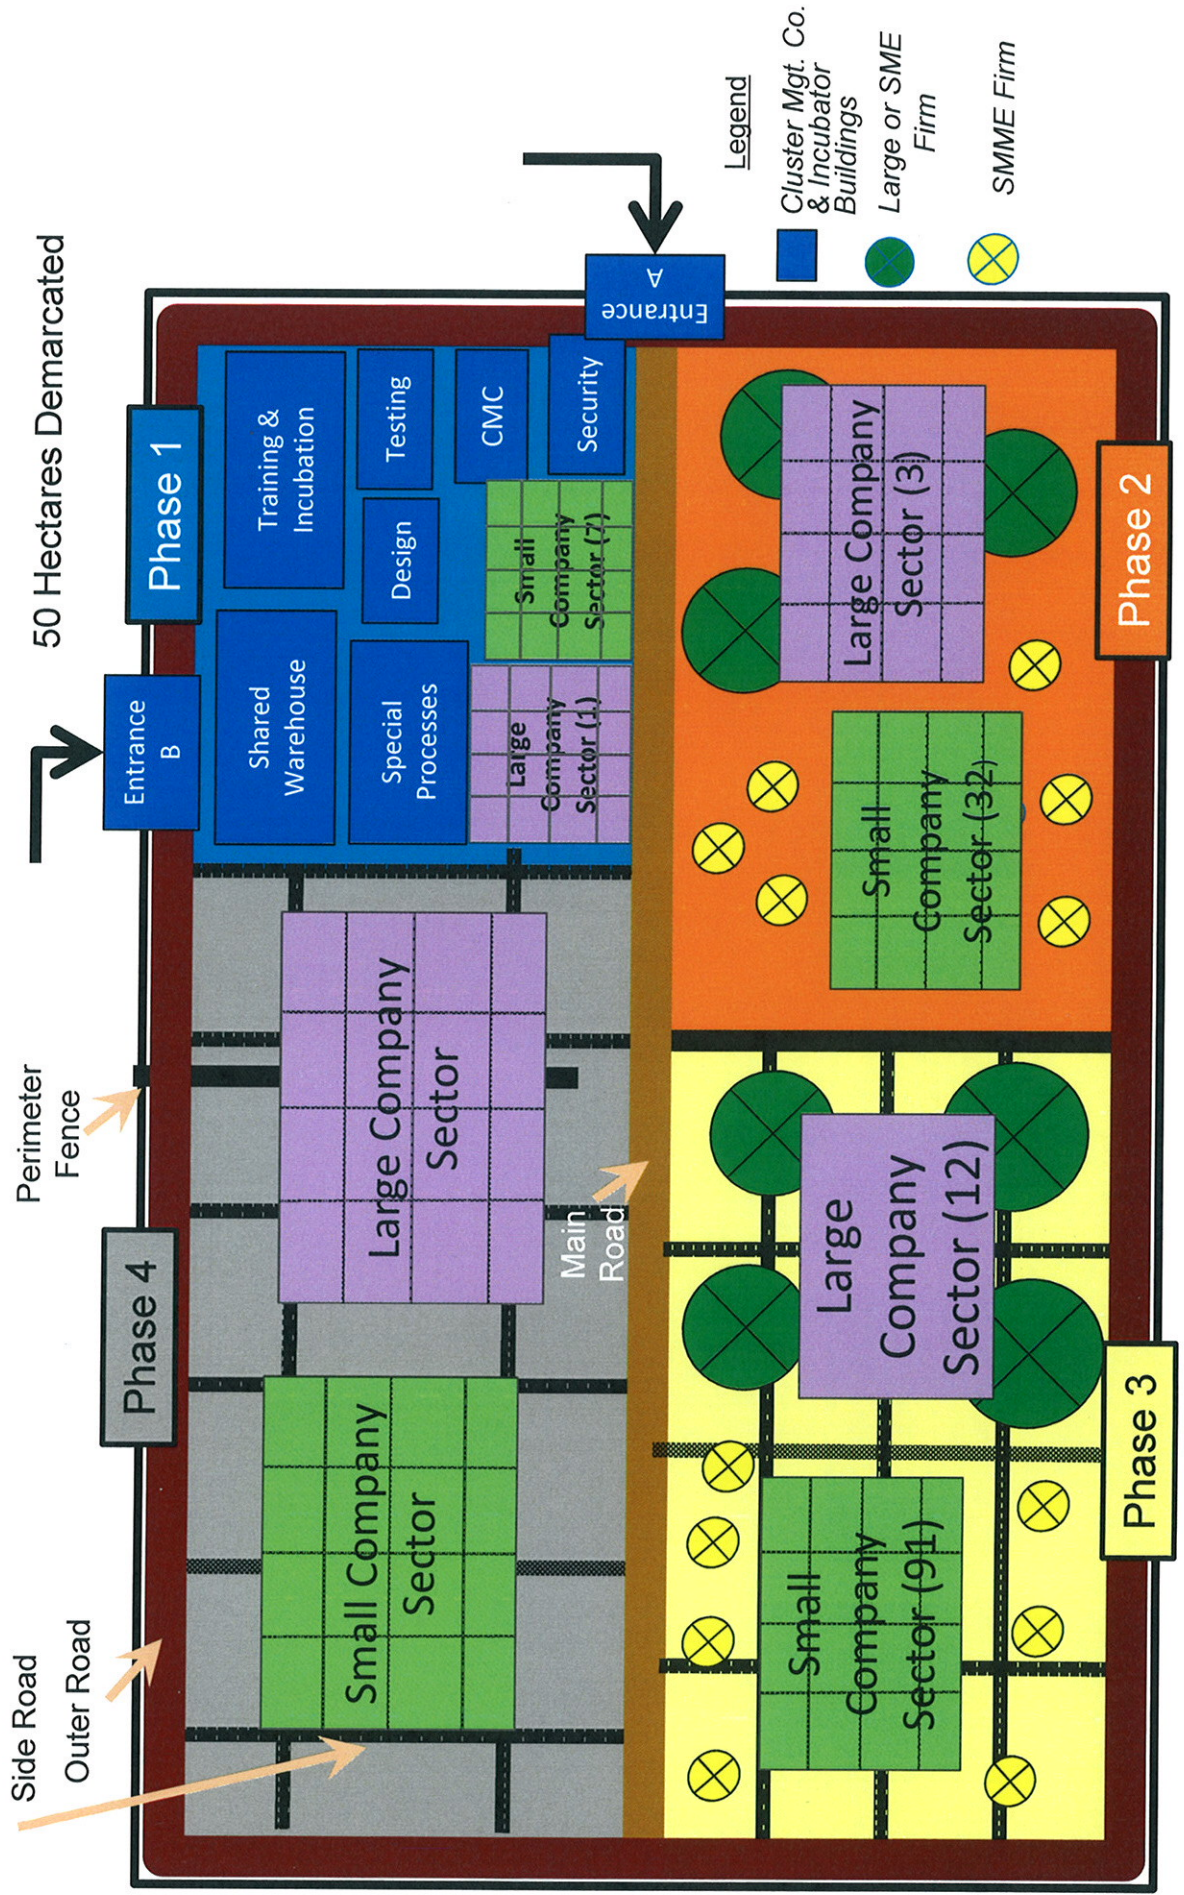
50 Hectares Demarcated

Legend

Cluster Mgt. Co. & Incubator Buildings

Large or SME Firm

SMME Firm

Entrance A

Entrance B

Phase 1

Training & Incubation

Testing

CMC

Security

Design

Small Company Sector (7)

Shared Warehouse

Special Processes

Large Company Sector (1)

Phase 2

Large Company Sector (3)

Small Company Sector (32)

Perimeter Fence

Phase 4

Large Company Sector

Main Road

Large Company Sector (12)

Phase 3

Small Company Sector

Small Company Sector (91)

Side Road

Outer Road